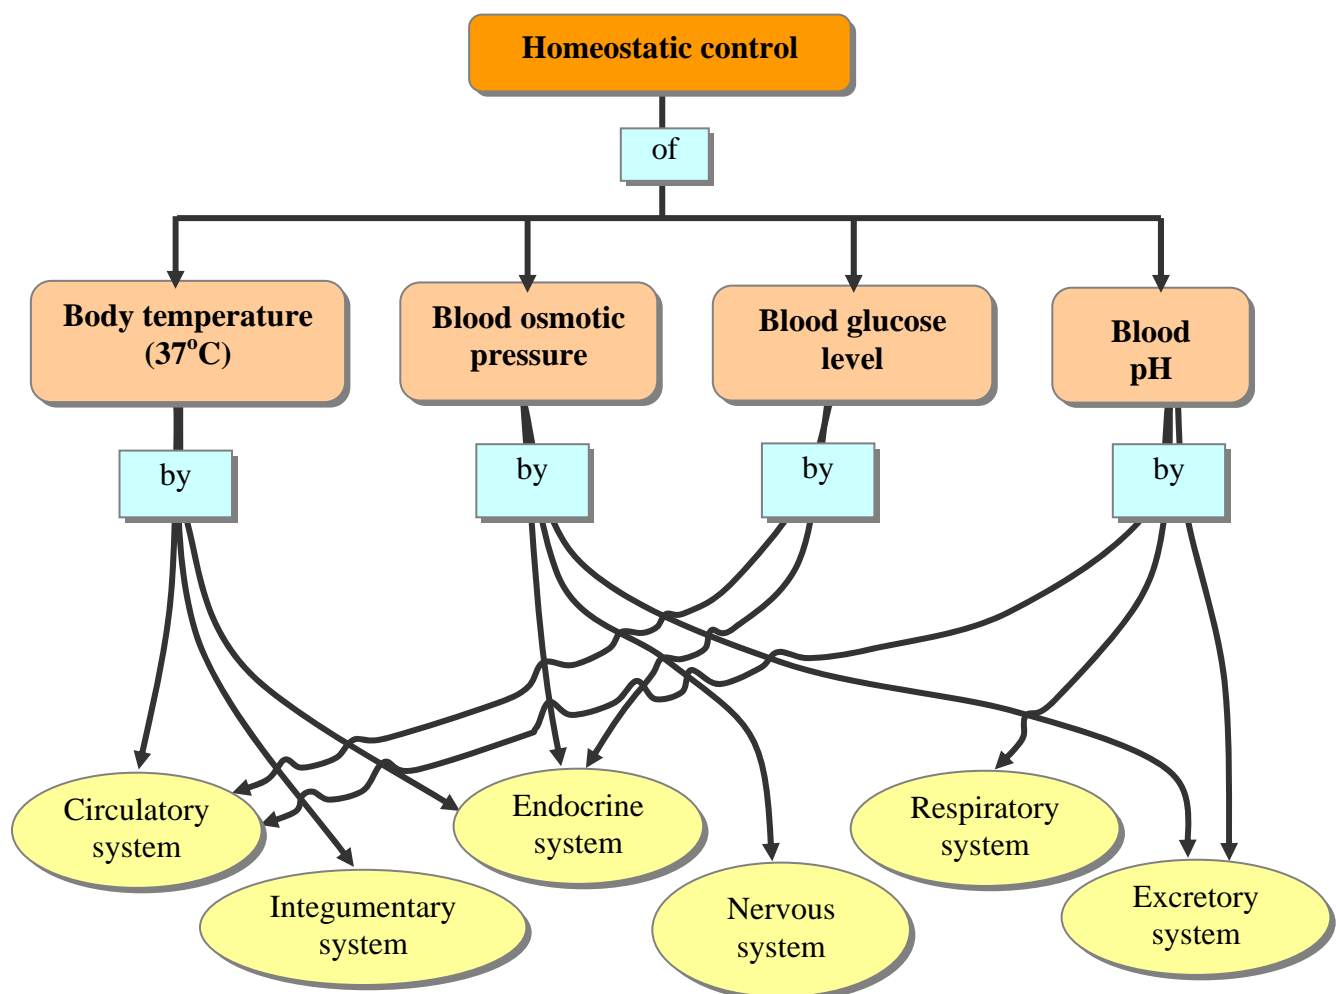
Homeostatic control

of

Body temperature ($37^{o}$C)

Blood osmotic pressure

Blood glucose level

Blood pH

by

by

by

by

Circulatory system

Integumentary system

Endocrine system

Nervous system

Respiratory system

Excretory system